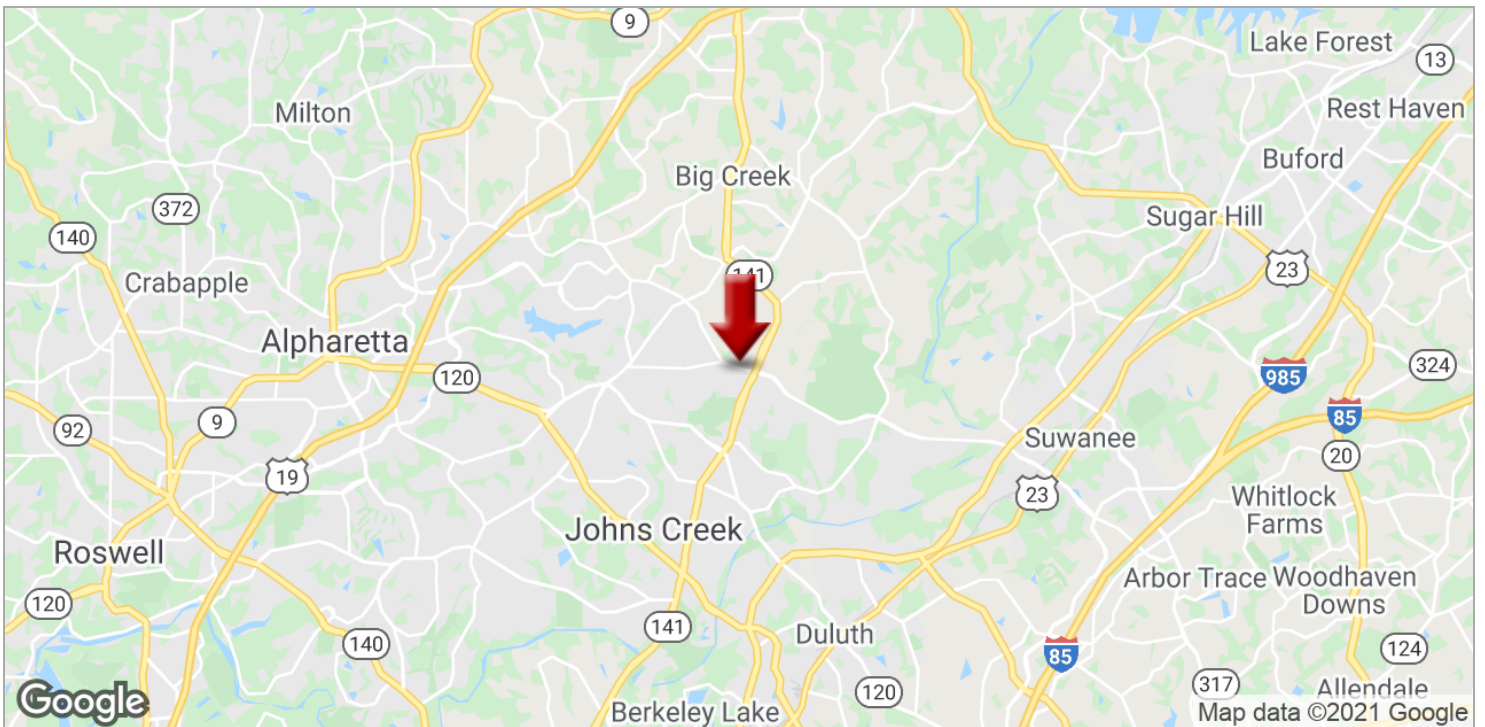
9
Lake Forest
13
Milton
Rest Haven
Big Creek
Buford
372
Sugar Hill
140
141
23
Crabapple
Alpharetta
985
324
120
85
92
9
Suwanee
20
19
23
Whitlock Farms
Johns Creek
Roswell
Arbor Trace
Woodhaven Downs
120
141
140
Duluth
85
124
120
317
Allendale
Google
Berkeley Lake
Map data ©2021 Google